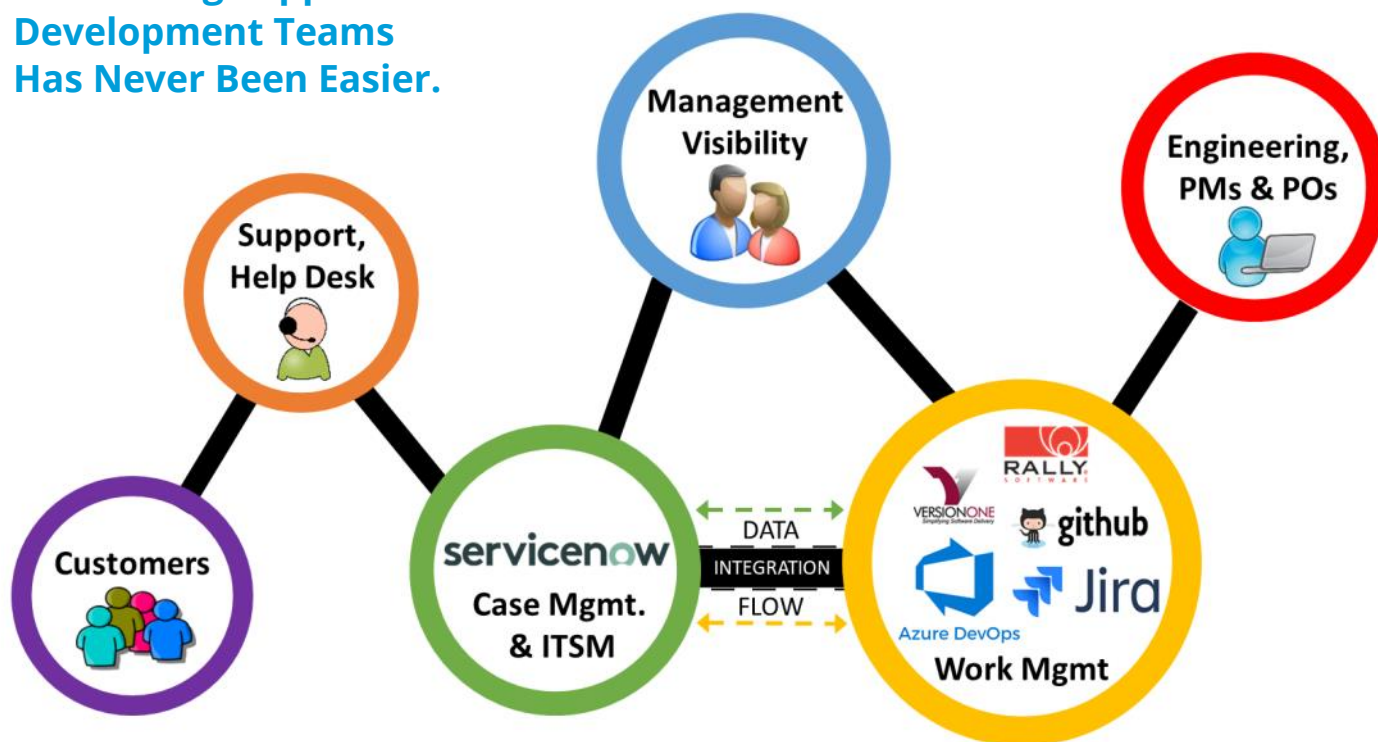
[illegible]
Development Teams
Has Never Been Easier.

Management Visibility

Engineering, PMs & POs

Support, Help Desk

Customers

servicenow
Case Mgmt. & ITSM

DATA
INTEGRATION
FLOW

RALLY SOFTWARE
VERSIONONE Simplifying Software Delivery
github
Azure DevOps
Jira
Work Mgmt